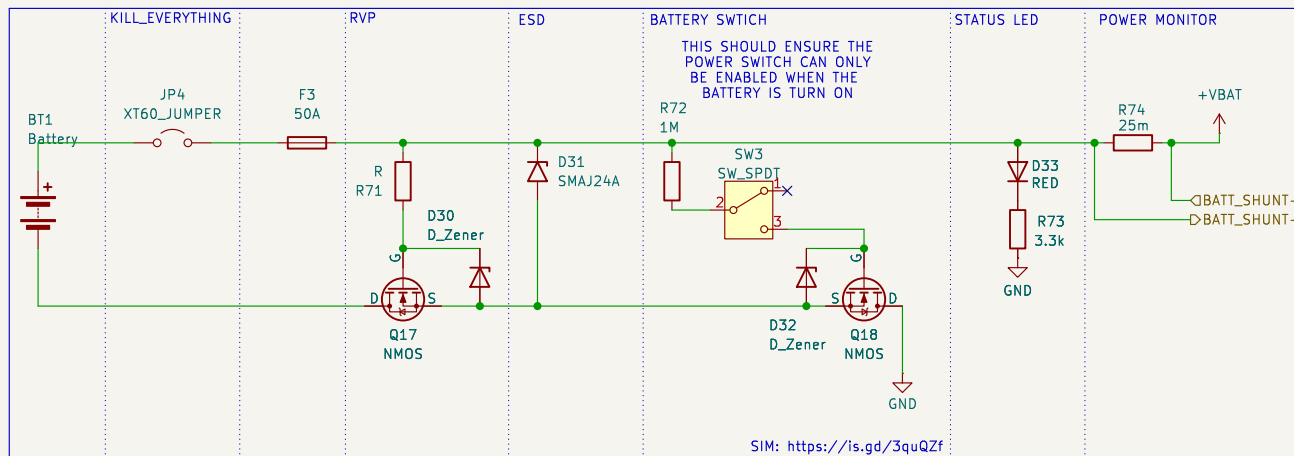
KILL_EVERYTHING

RVP

ESD

BATTERY SWTICH

STATUS LED

POWER MONITOR

THIS SHOULD ENSURE THE POWER SWITCH CAN ONLY BE ENABLED WHEN THE BATTERY IS TURN ON

BT1
Battery

+

JP4
XT60_JUMPER

F3
50A

R
R71

D30
D_Zener

G

D

S

Q17
NMOS

D31
SMAJ24A

R72
1M

SW3
SW_SPDT

1

2

3

D32
D_Zener

S

G

D

Q18
NMOS

GND

D33
RED

R73
3.3k

GND

R74
25m

+VBAT

BATT_SHUNT-

BATT_SHUNT-

SIM: https://is.gd/3quQZf